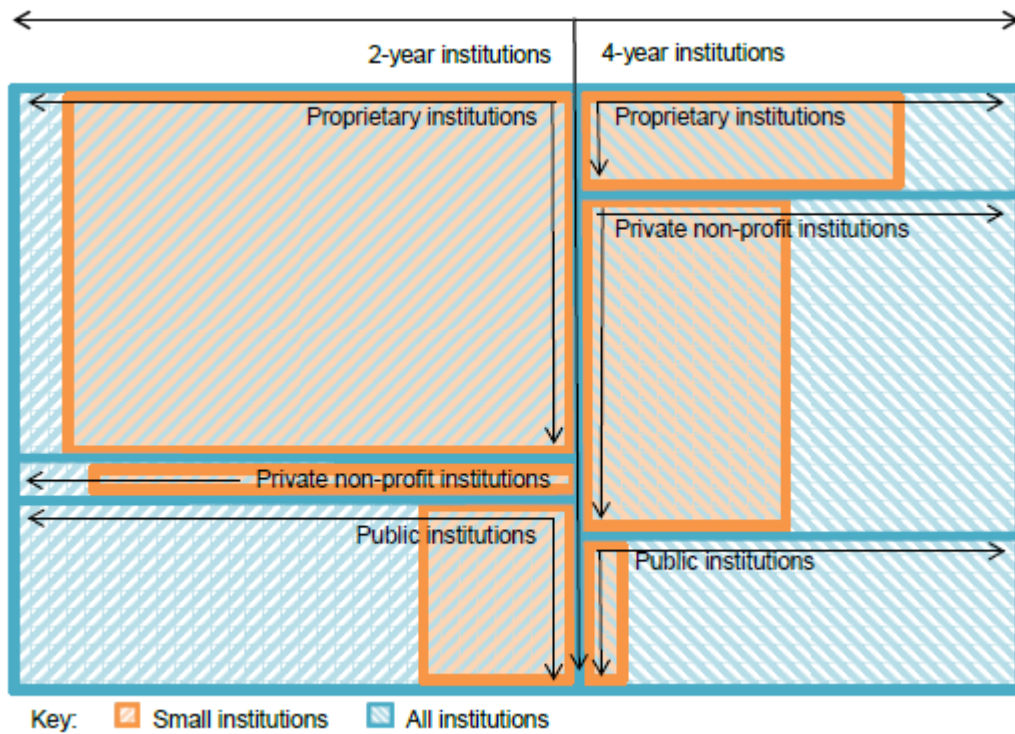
2-year institutions
4-year institutions

Proprietary institutions
Proprietary institutions
Private non-profit institutions
Private non-profit institutions
Public institutions
Public institutions

Key: Small institutions All institutions